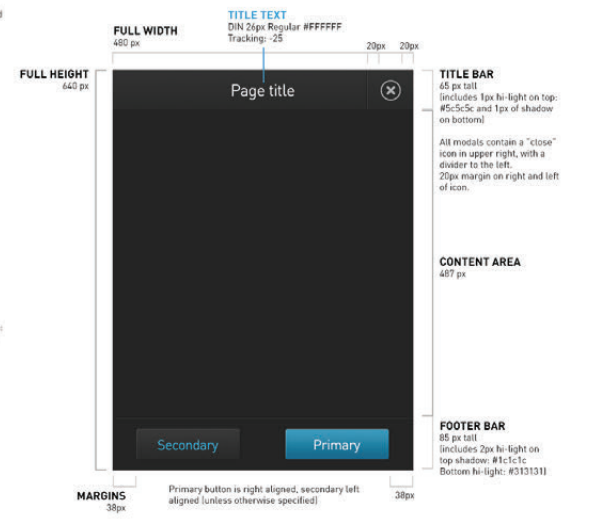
TITLE TEXT
DIN 26px Regular #FFFFFF
Tracking: -25

FULL WIDTH
480 px

20px 20px

FULL HEIGHT
640 px

Page title

TITLE BAR
65 px tall
(includes 1px hi-light on top: #5c5c5c and 1px of shadow on bottom)

All modals contain a "close" icon in upper right, with a divider to the left.
20px margin on right and left of icon.

CONTENT AREA
487 px

FOOTER BAR
85 px tall
(includes 2px hi-light on top shadow: #1c1c1c
Bottom hi-light: #313131)

Secondary

Primary

MARGINS
38px

Primary button is right aligned, secondary left aligned (unless otherwise specified)

38px